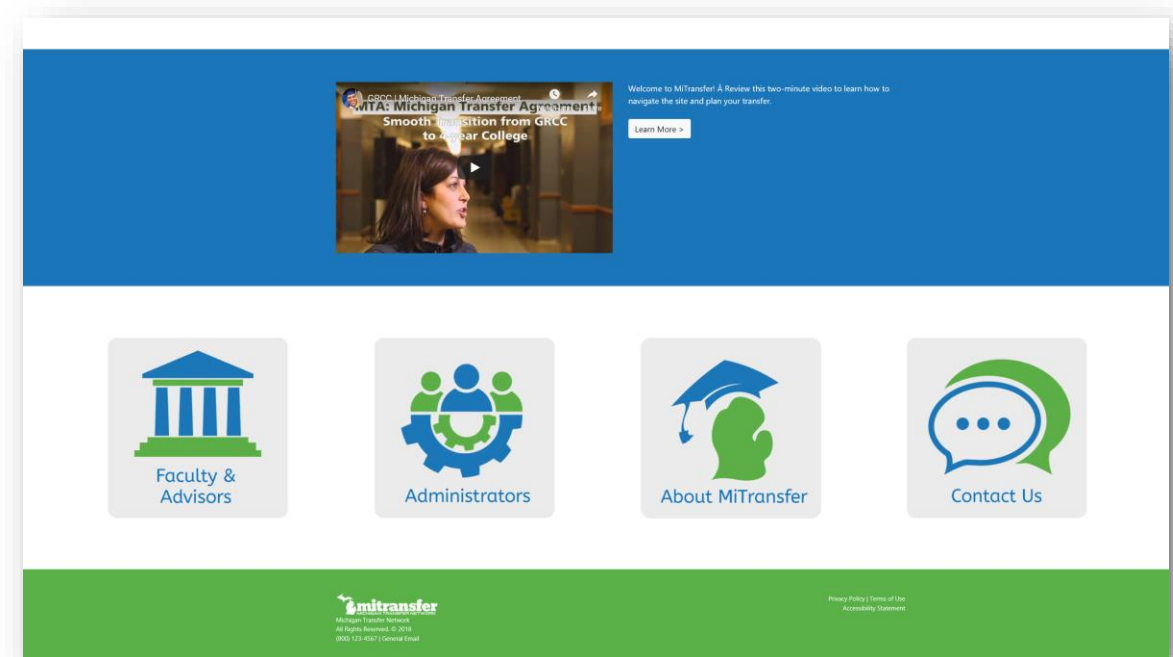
GRCC | Michigan Transfer Agreement

MTA: Michigan Transfer Agreement

Smooth Transition from GRCC to 4-Year College

Welcome to MiTransfer! Â Review this two-minute video to learn how to navigate the site and plan your transfer.

Learn More >

Faculty & Advisors

Administrators

About MiTransfer

Contact Us

mitransfer

Michigan Transfer Network
All Rights Reserved. © 2018
(800) 123-4567 | General Email

Privacy Policy | Terms of Use
Accessibility Statement